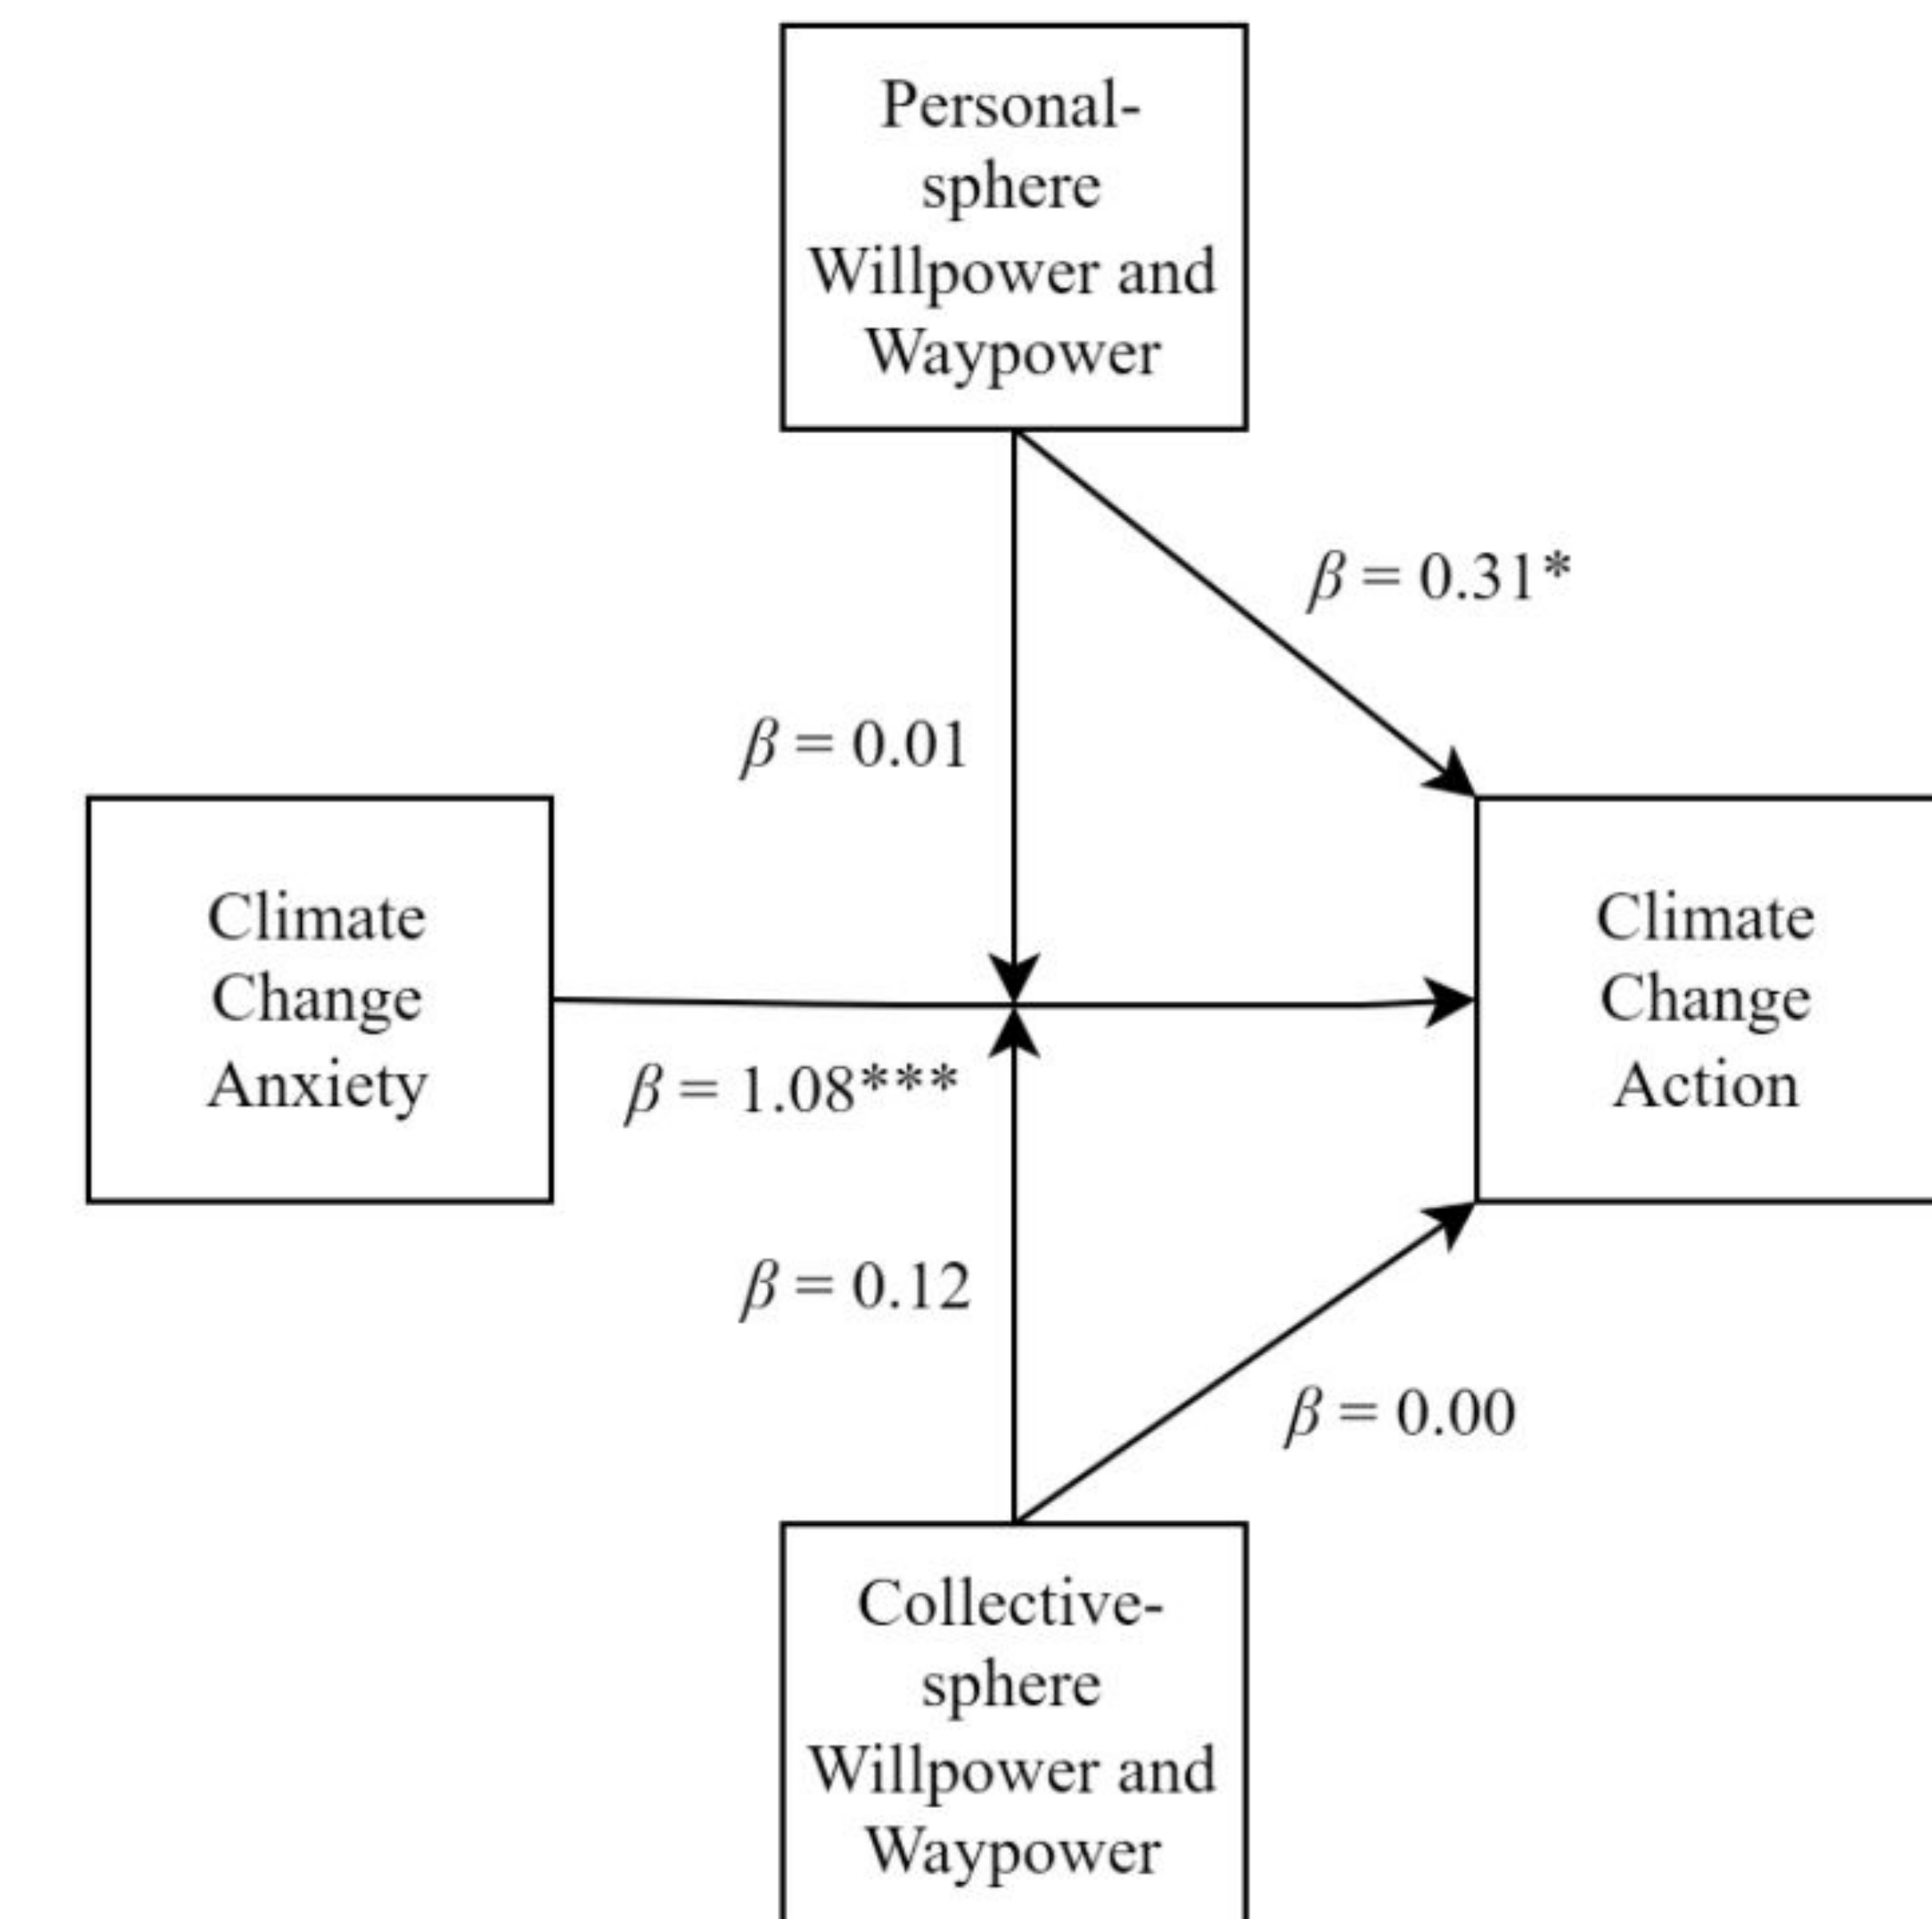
Personal-sphere Willpower and Waypower

$\beta = 0.31^*$

$\beta = 0.01$

Climate Change Anxiety

Climate Change Action

$\beta = 1.08^{***}$

$\beta = 0.12$

$\beta = 0.00$

Collective-sphere Willpower and Waypower